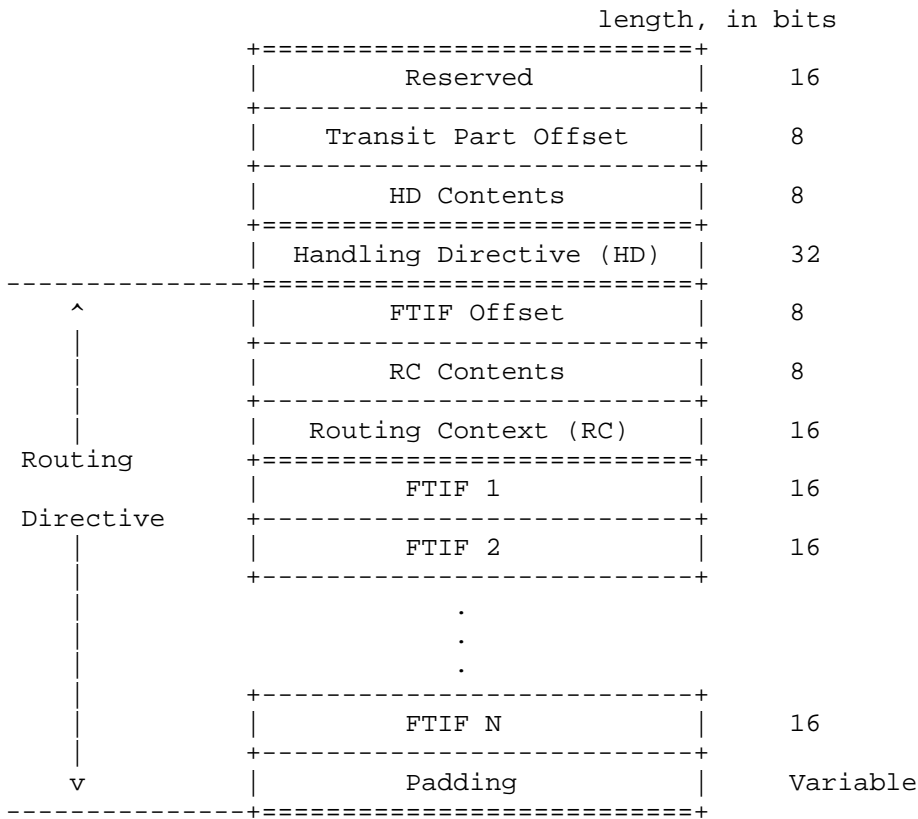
length, in bits

| Field | length, in bits |
|---|---|
| Reserved | 16 |
| Transit Part Offset | 8 |
| HD Contents | 8 |
| Handling Directive (HD) | 32 |
| FTIF Offset | 8 |
| RC Contents | 8 |
| Routing Context (RC) | 16 |
| FTIF 1 | 16 |
| FTIF 2 | 16 |
| . . . | |
| FTIF N | 16 |
| Padding | Variable |

^
Routing
Directive
v